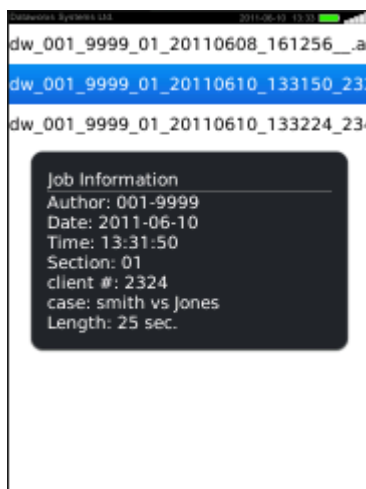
Dataworks Systems Ltd 2011-06-10 13:33

dw_001_9999_01_20110608_161256__.a

dw_001_9999_01_20110610_133150_23

dw_001_9999_01_20110610_133224_23

Job Information
Author: 001-9999
Date: 2011-06-10
Time: 13:31:50
Section: 01
client #: 2324
case: smith vs Jones
Length: 25 sec.